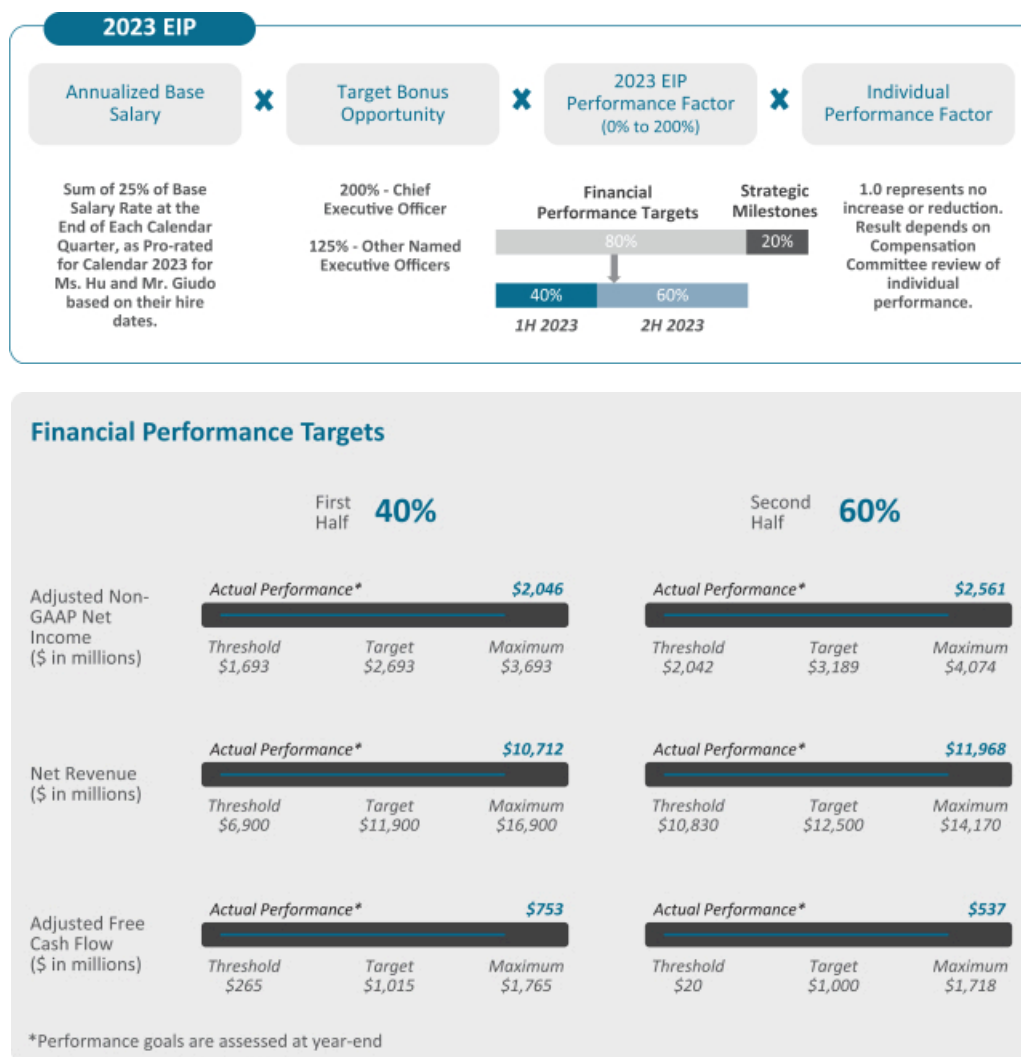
2023 EIP

Annualized Base Salary

Target Bonus Opportunity

2023 EIP Performance Factor (0% to 200%)

Individual Performance Factor

Sum of 25% of Base Salary Rate at the End of Each Calendar Quarter, as Pro-rated for Calendar 2023 for Ms. Hu and Mr. Giudo based on their hire dates.

200% - Chief Executive Officer

125% - Other Named Executive Officers

Financial Performance Targets

Strategic Milestones

80%

20%

40%

60%

1H 2023

2H 2023

1.0 represents no increase or reduction. Result depends on Compensation Committee review of individual performance.

Financial Performance Targets

First Half 40%

Second Half 60%

Adjusted Non-GAAP Net Income ($ in millions)

Actual Performance* $2,046

Threshold $1,693 Target $2,693 Maximum $3,693

Actual Performance* $2,561

Threshold $2,042 Target $3,189 Maximum $4,074

Net Revenue ($ in millions)

Actual Performance* $10,712

Threshold $6,900 Target $11,900 Maximum $16,900

Actual Performance* $11,968

Threshold $10,830 Target $12,500 Maximum $14,170

Adjusted Free Cash Flow ($ in millions)

Actual Performance* $753

Threshold $265 Target $1,015 Maximum $1,765

Actual Performance* $537

Threshold $20 Target $1,000 Maximum $1,718

*Performance goals are assessed at year-end